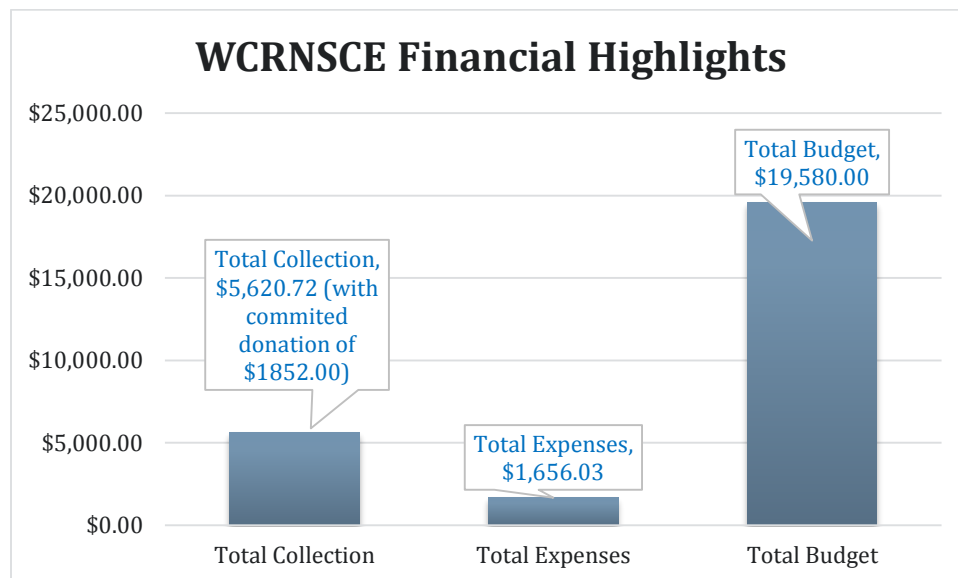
WCRNSCE Financial Highlights

$25,000.00
$20,000.00
$15,000.00
$10,000.00
$5,000.00
$0.00

Total Collection, $5,620.72 (with commited donation of $1852.00)

Total Expenses, $1,656.03

Total Budget, $19,580.00

Total Collection
Total Expenses
Total Budget